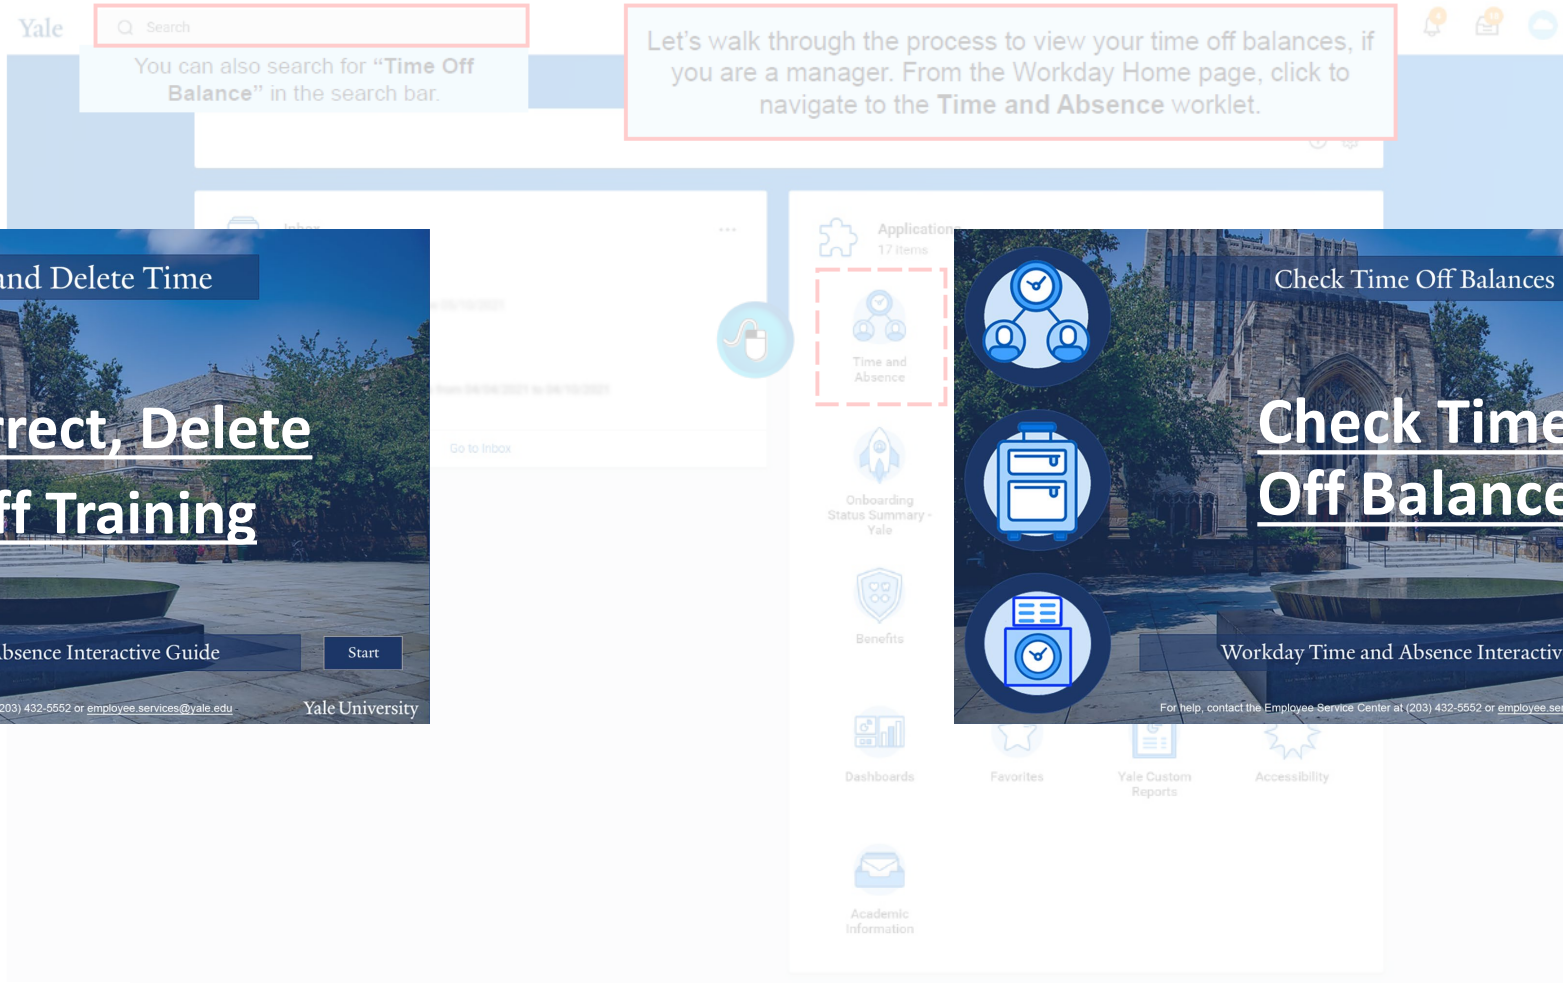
Yale

Search

You can also search for "Time Off Balance" in the search bar.

Let's walk through the process to view your time off balances, if you are a manager. From the Workday Home page, click to navigate to the Time and Absence worklet.

Inbox

Applications
17 Items

Time and Absence

Onboarding Status Summary - Yale

Benefits

Dashboards

Favorites

Yale Custom Reports

Accessibility

Academic Information

Go to Inbox

nd Delete Time

rect, Delete
ff Training

bsence Interactive Guide

Start

203) 432-5552 or employee.services@yale.edu

Yale University

Check Time Off Balances

Check Time
Off Balance

Workday Time and Absence Interactiv

For help, contact the Employee Service Center at (203) 432-5552 or employee.se